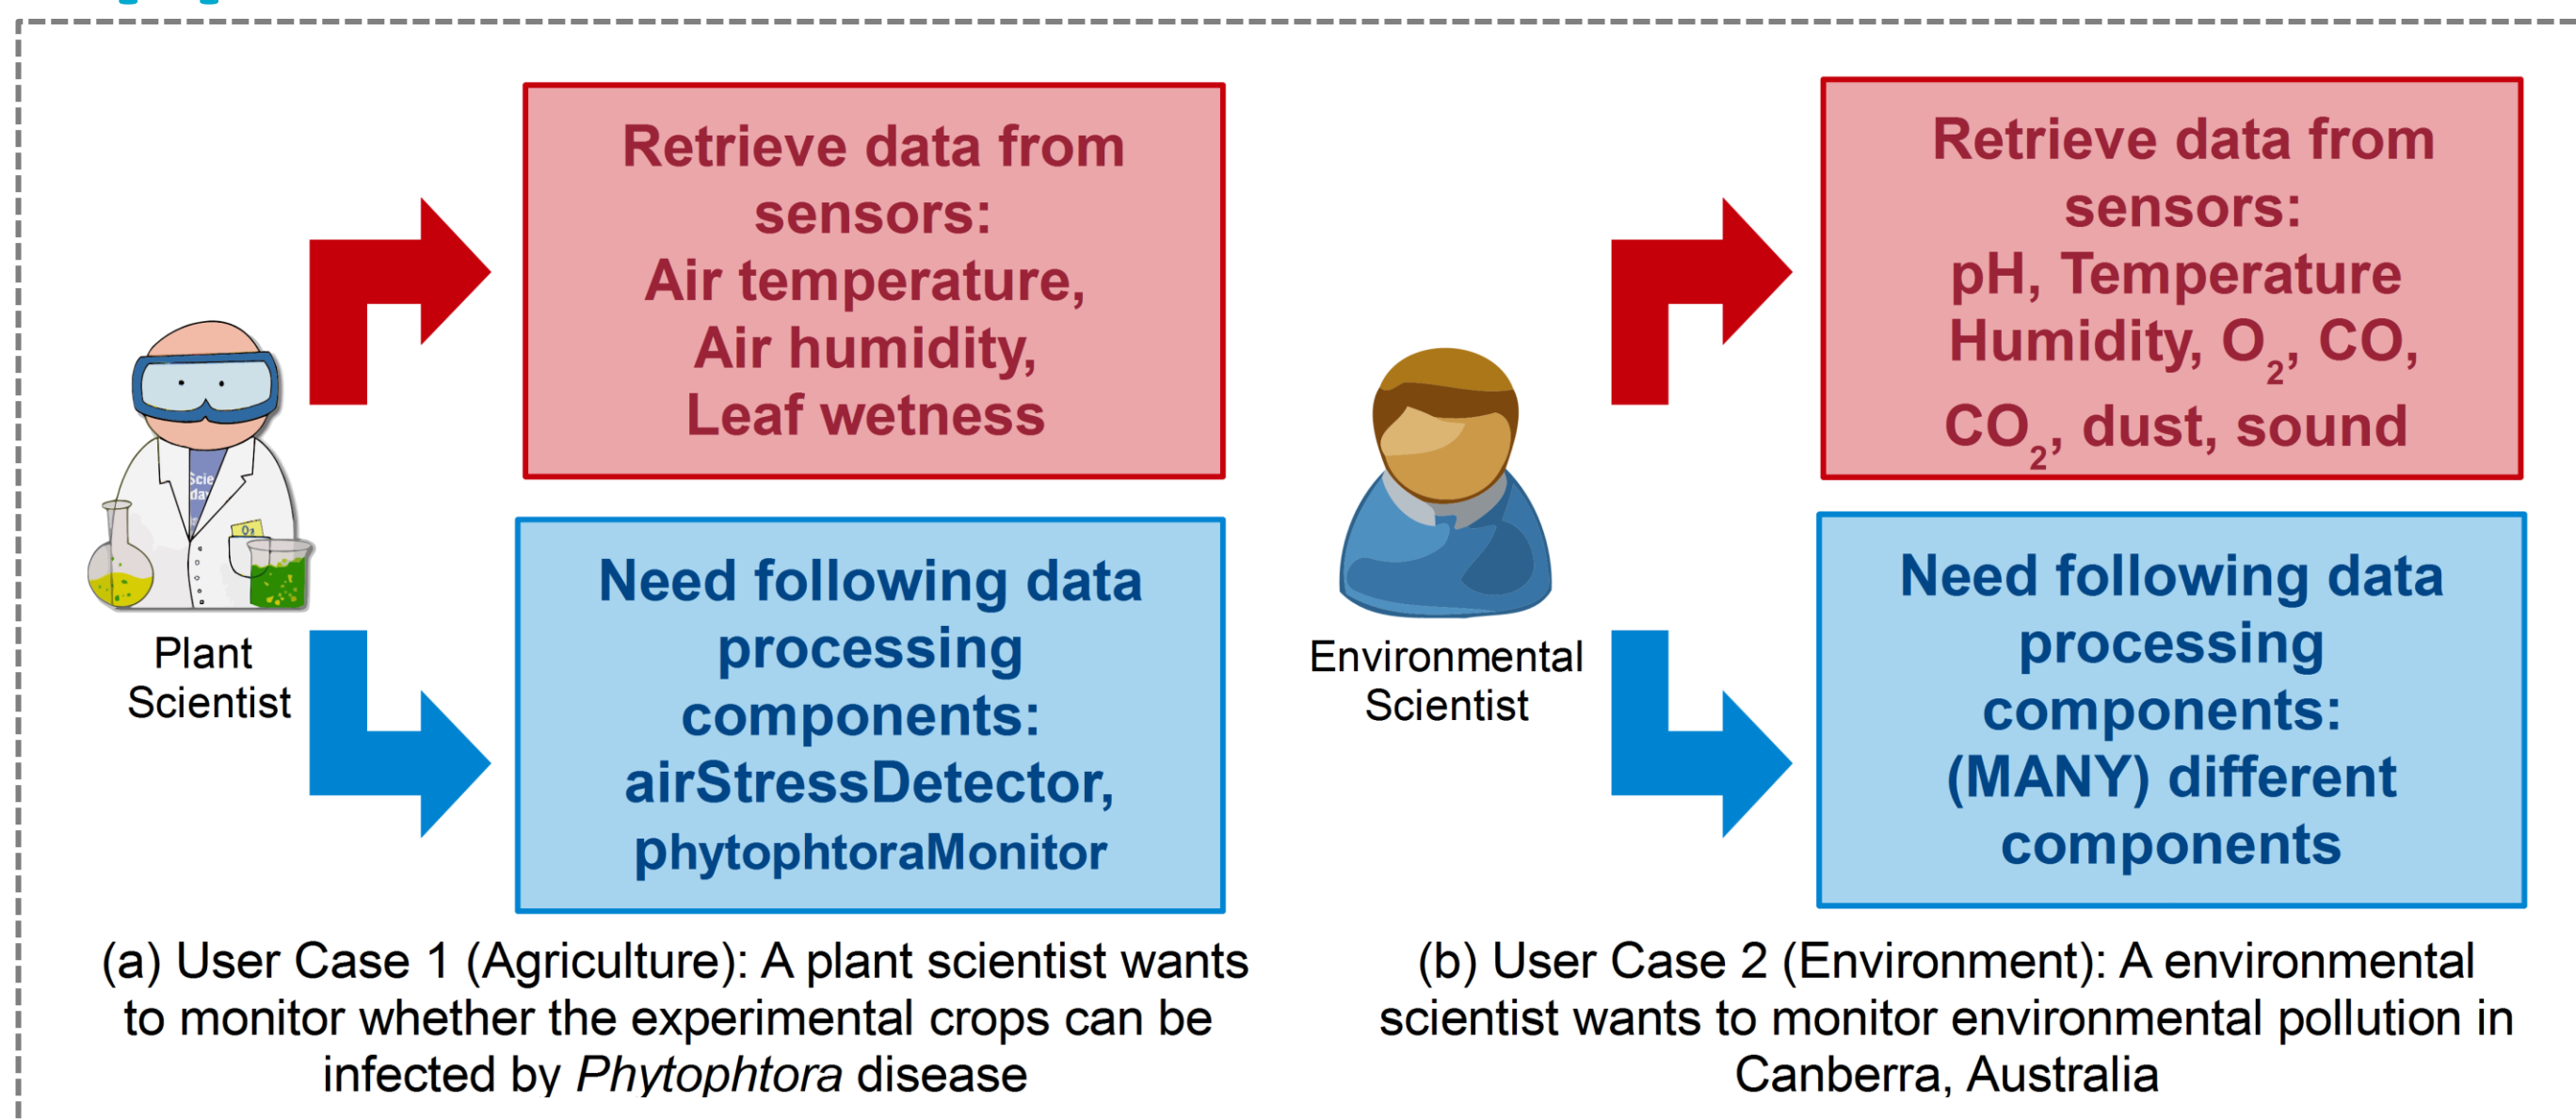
Retrieve data from sensors:
Air temperature,
Air humidity,
Leaf wetness

Plant Scientist

Need following data processing components:
airStressDetector,
phytophtoraMonitor

(a) User Case 1 (Agriculture): A plant scientist wants to monitor whether the experimental crops can be infected by *Phytophtora* disease

Retrieve data from sensors:
pH, Temperature
Humidity, $O_2$, CO,
$CO_2$, dust, sound

Environmental Scientist

Need following data processing components:
(MANY) different components

(b) User Case 2 (Environment): A environmental scientist wants to monitor environmental pollution in Canberra, Australia